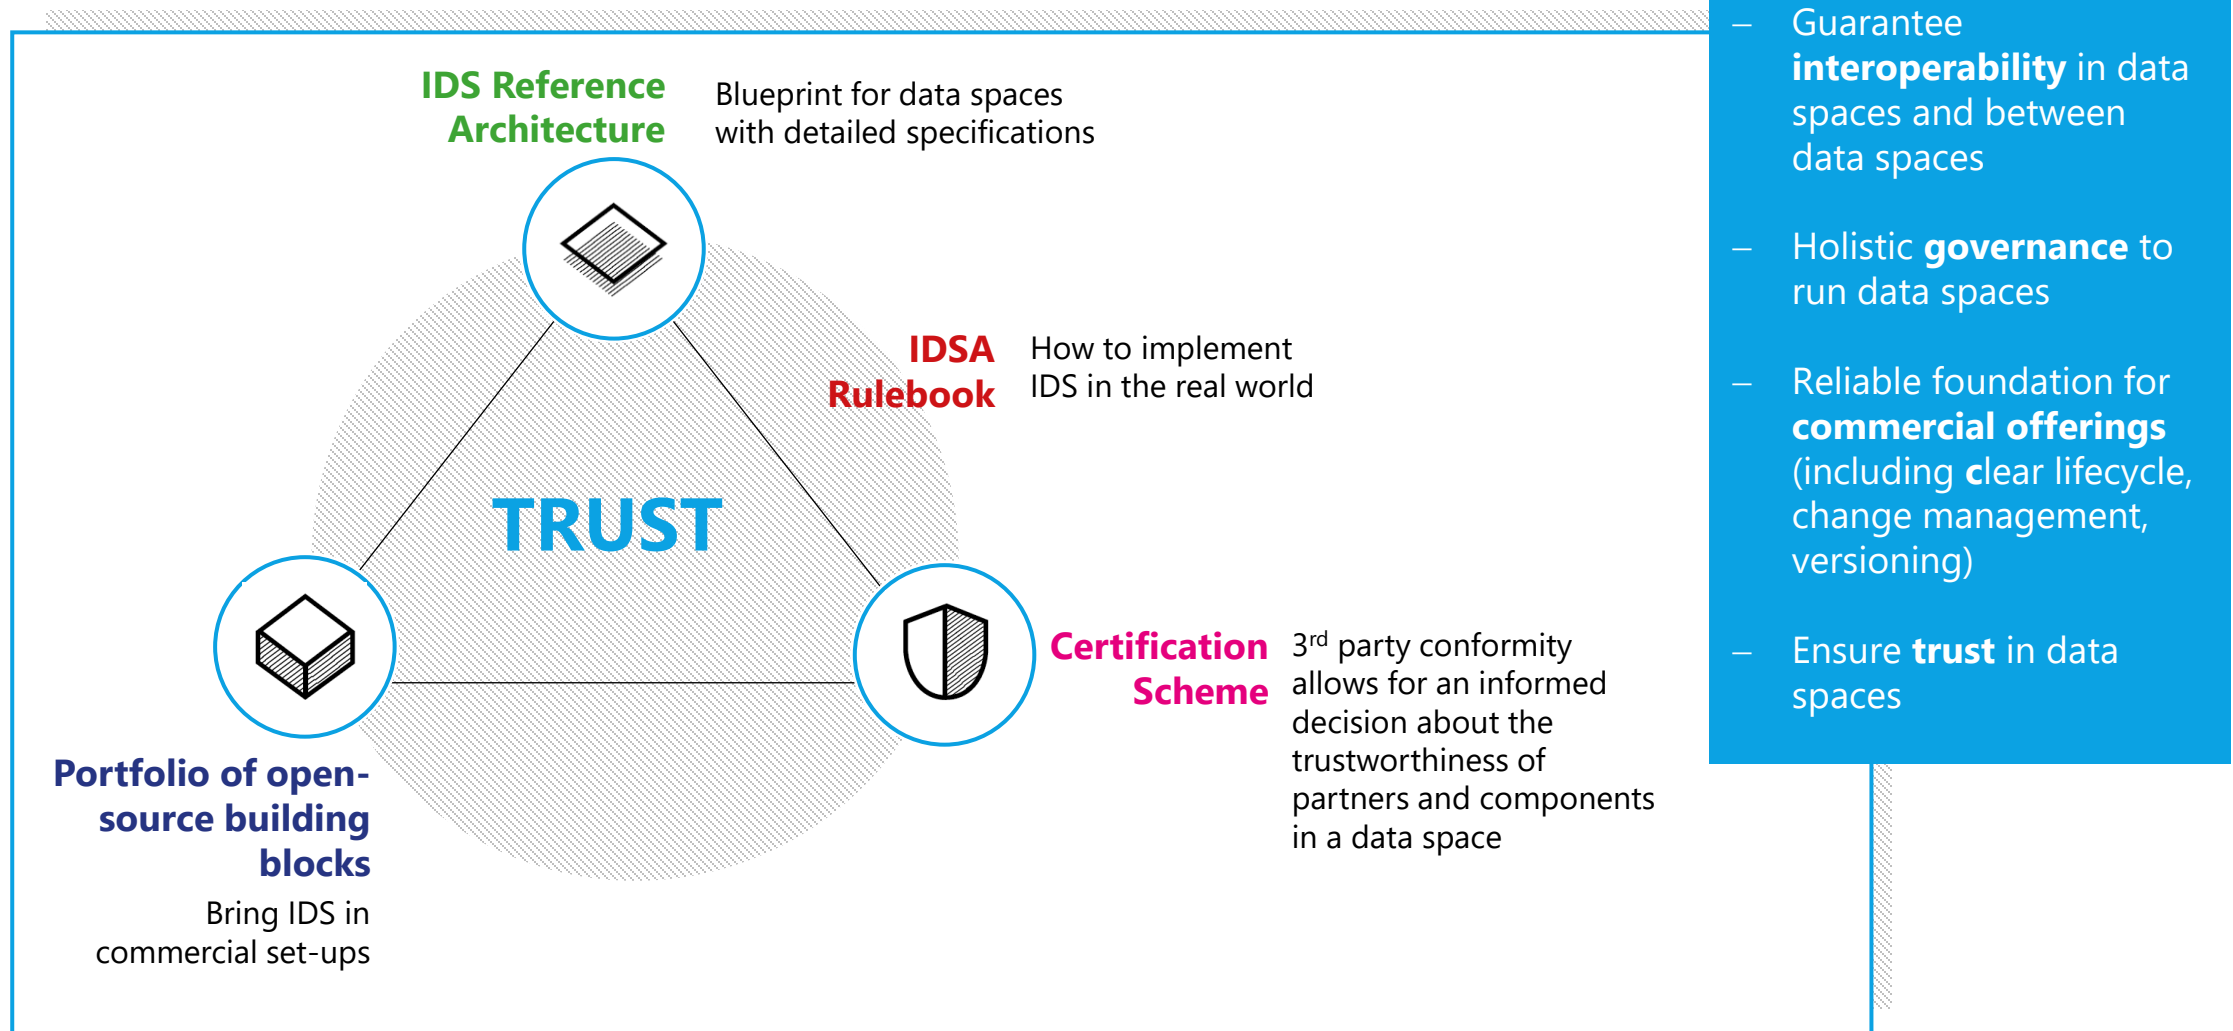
IDS Reference Architecture

Blueprint for data spaces with detailed specifications

IDSA Rulebook

How to implement IDS in the real world

TRUST

Certification Scheme

3$^{rd}$ party conformity allows for an informed decision about the trustworthiness of partners and components in a data space

Portfolio of open-source building blocks

Bring IDS in commercial set-ups

– Guarantee **interoperability** in data spaces and between data spaces

– Holistic **governance** to run data spaces

– Reliable foundation for **commercial offerings** (including **c**lear lifecycle, change management, versioning)

– Ensure **trust** in data spaces